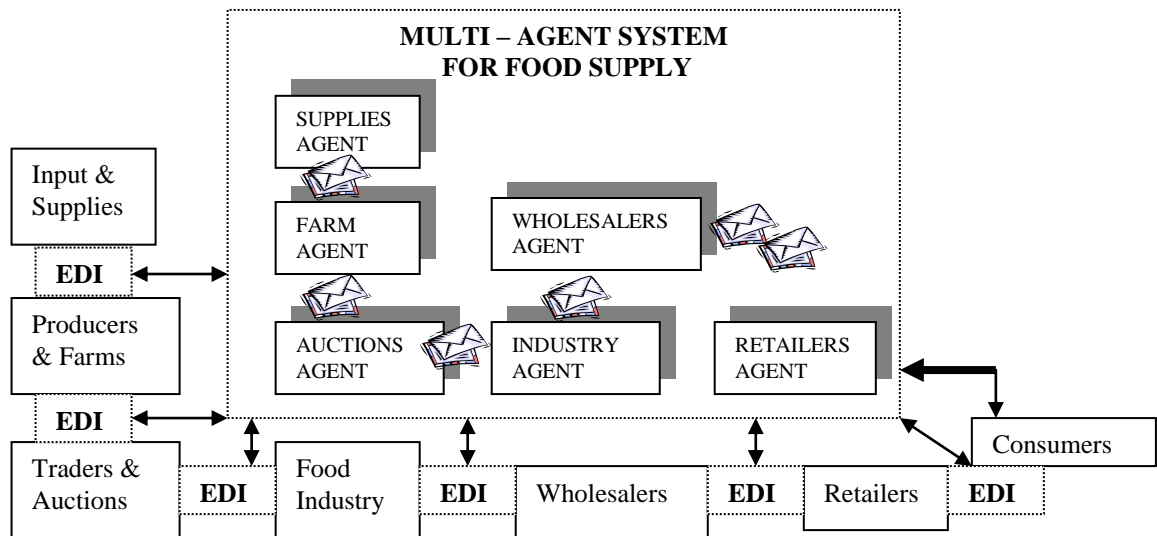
MULTI – AGENT SYSTEM
FOR FOOD SUPPLY

SUPPLIES AGENT

FARM AGENT

WHOLESALERS AGENT

AUCTIONS AGENT

INDUSTRY AGENT

RETAILERS AGENT

Input & Supplies

EDI

Producers & Farms

EDI

Traders & Auctions

EDI

Food Industry

EDI

Wholesalers

EDI

Retailers

EDI

Consumers